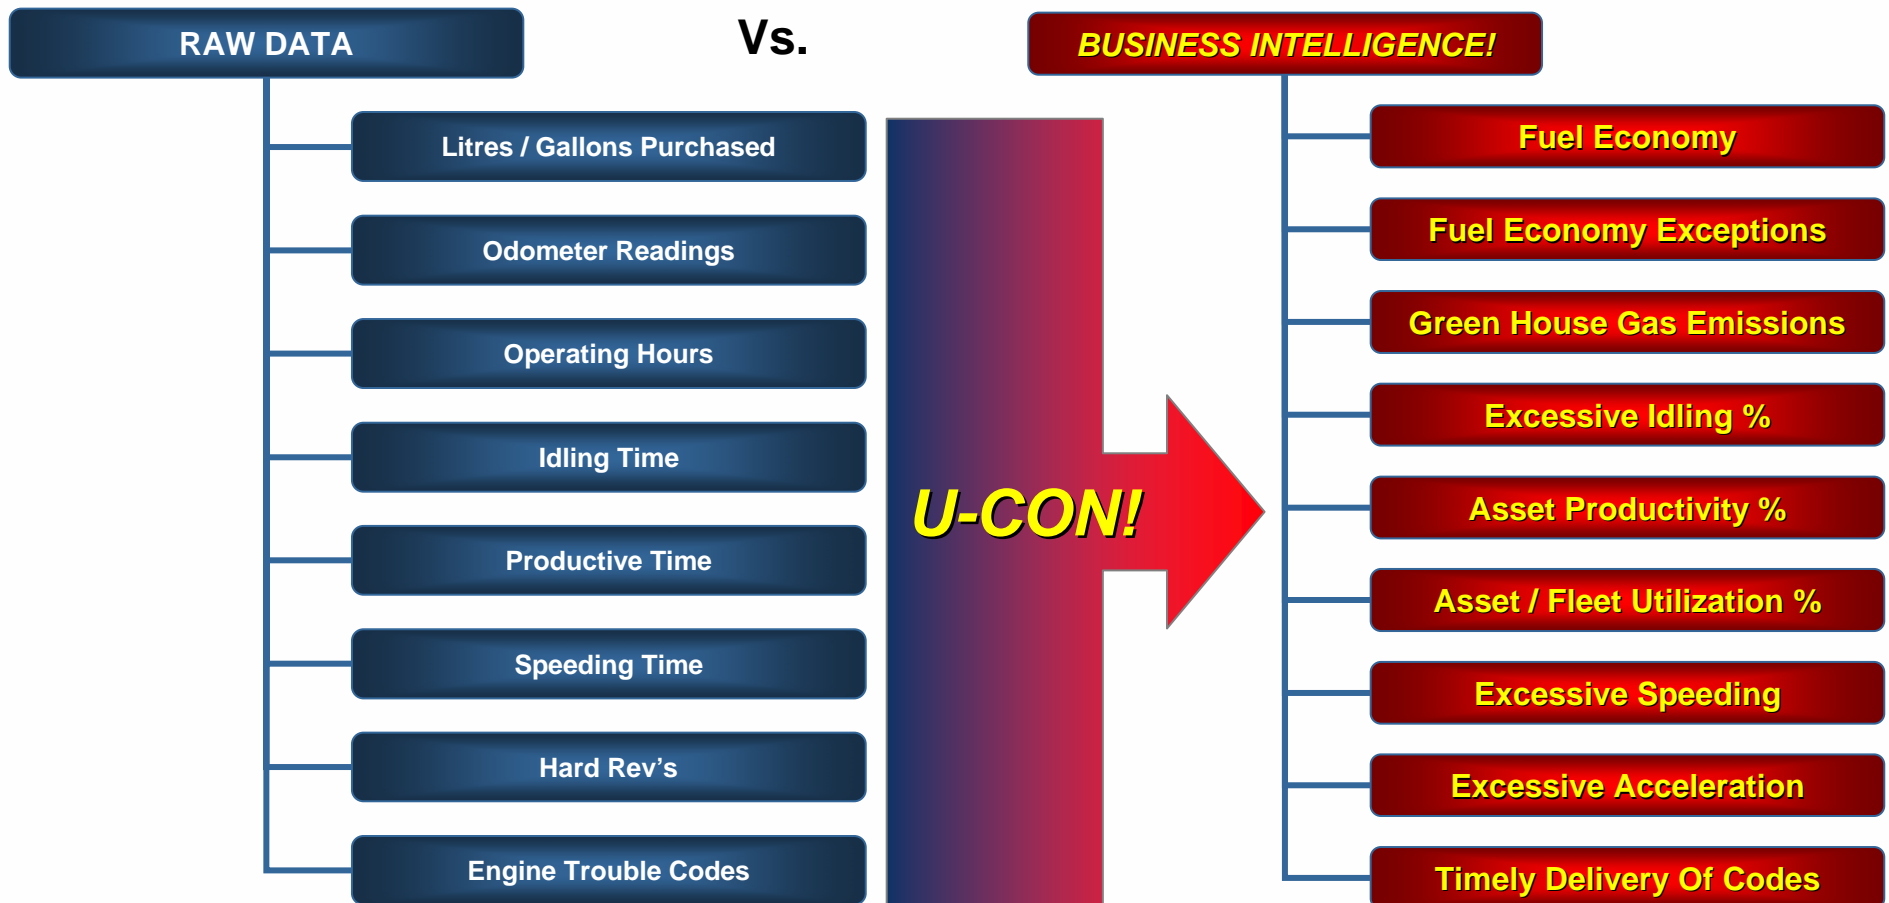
RAW DATA

Vs.

BUSINESS INTELLIGENCE!

Litres / Gallons Purchased

Odometer Readings

Operating Hours

Idling Time

Productive Time

Speeding Time

Hard Rev’s

Engine Trouble Codes

U-CON!

Fuel Economy

Fuel Economy Exceptions

Green House Gas Emissions

Excessive Idling %

Asset Productivity %

Asset / Fleet Utilization %

Excessive Speeding

Excessive Acceleration

Timely Delivery Of Codes